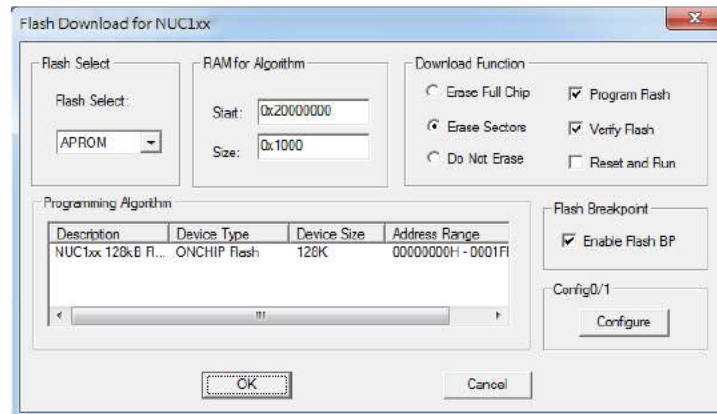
Flash Download for NUC1xx

Flash Select

Flash Select:

APROM

RAM for Algorithm

Start: 0x20000000

Size: 0x1000

Download Function

Erase Full Chip

Erase Sectors

Do Not Erase

Program Flash

Verify Flash

Reset and Run

Programming Algorithm

| Description | Device Type | Device Size | Address Range |
|---|---|---|---|
| NUC1xx 128kB Fl... | ONCHIP Flash | 128K | 00000000H - 0001Fl |

Flash Breakpoint

Enable Flash BP

Config0/1

Configure

OK

Cancel